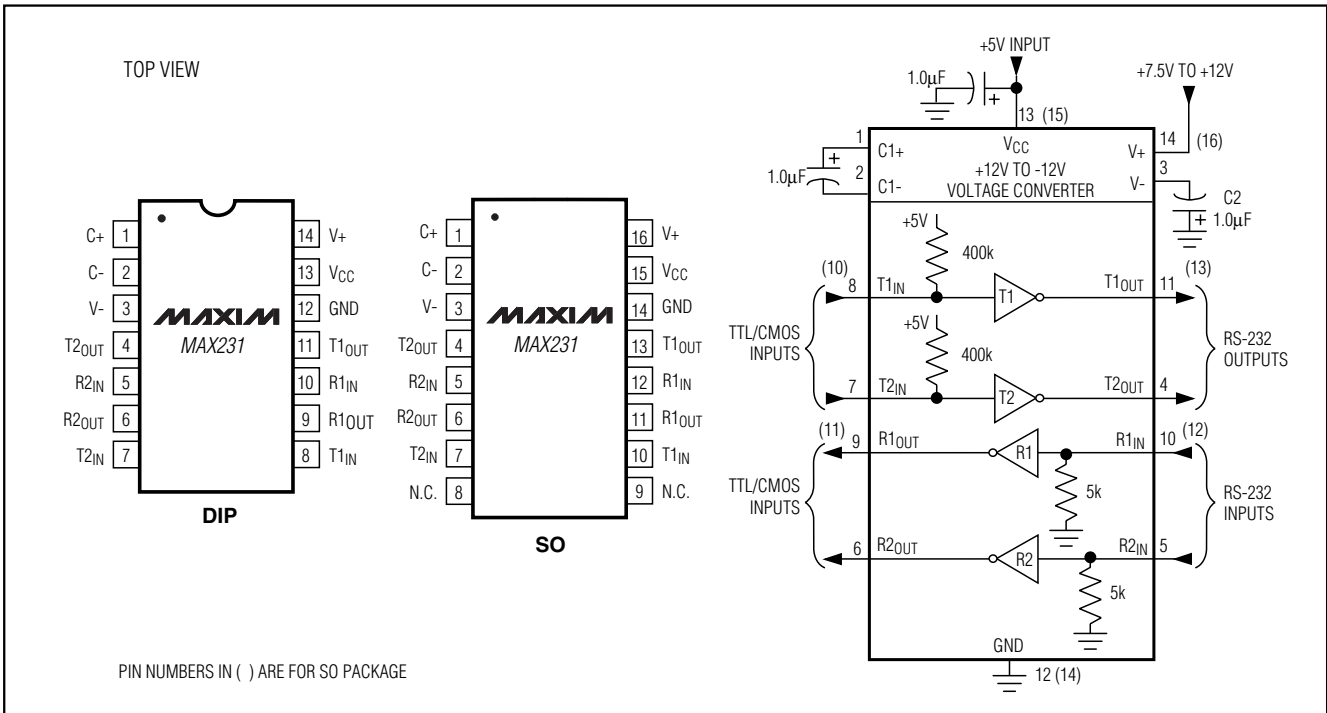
TOP VIEW

C+ 1
C- 2
V- 3
$T2_{OUT}$ 4
$R2_{IN}$ 5
$R2_{OUT}$ 6
$T2_{IN}$ 7
14 V+
13 $V_{CC}$
12 GND
11 $T1_{OUT}$
10 $R1_{IN}$
9 R1OUT
8 $T1_{IN}$
MAXIM
MAX231
DIP

C+ 1
C- 2
V- 3
$T2_{OUT}$ 4
$R2_{IN}$ 5
$R2_{OUT}$ 6
$T2_{IN}$ 7
N.C. 8
16 V+
15 $V_{CC}$
14 GND
13 $T1_{OUT}$
12 $R1_{IN}$
11 $R1_{OUT}$
10 $T1_{IN}$
9 N.C.
MAXIM
MAX231
SO

+5V INPUT
1.0μF
+
13 (15)
+7.5V TO +12V
14 (16)
1
C1+
+
1.0μF
2
C1-
$V_{CC}$
+12V TO -12V
VOLTAGE CONVERTER
V+
V-
3
C2
+ 1.0μF
+5V
400k
(10)
8 $T1_{IN}$
T1
$T1_{OUT}$ 11 (13)
TTL/CMOS INPUTS
+5V
400k
7 $T2_{IN}$
T2
$T2_{OUT}$ 4
RS-232 OUTPUTS
(11)
9 $R1_{OUT}$
R1
$R1_{IN}$ 10 (12)
5k
TTL/CMOS INPUTS
RS-232 INPUTS
6 $R2_{OUT}$
R2
$R2_{IN}$ 5
5k
GND
12 (14)

PIN NUMBERS IN ( ) ARE FOR SO PACKAGE